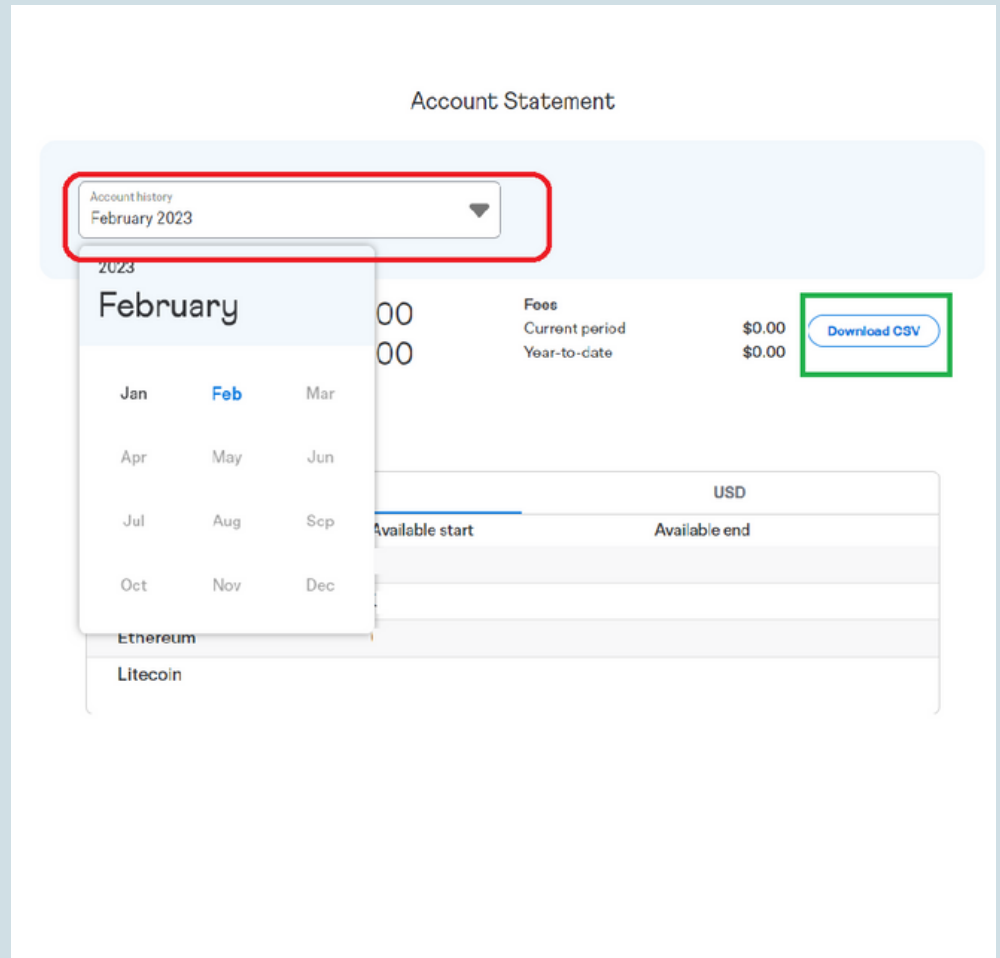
Account Statement

Account history
February 2023

2023
February

| Jan | Feb | Mar |
|---|---|---|
| Apr | May | Jun |
| Jul | Aug | Sep |
| Oct | Nov | Dec |

00
00

Fees
Current period $0.00
Year-to-date $0.00

Download CSV

USD

Available start
Available end

Ethereum
Litecoin